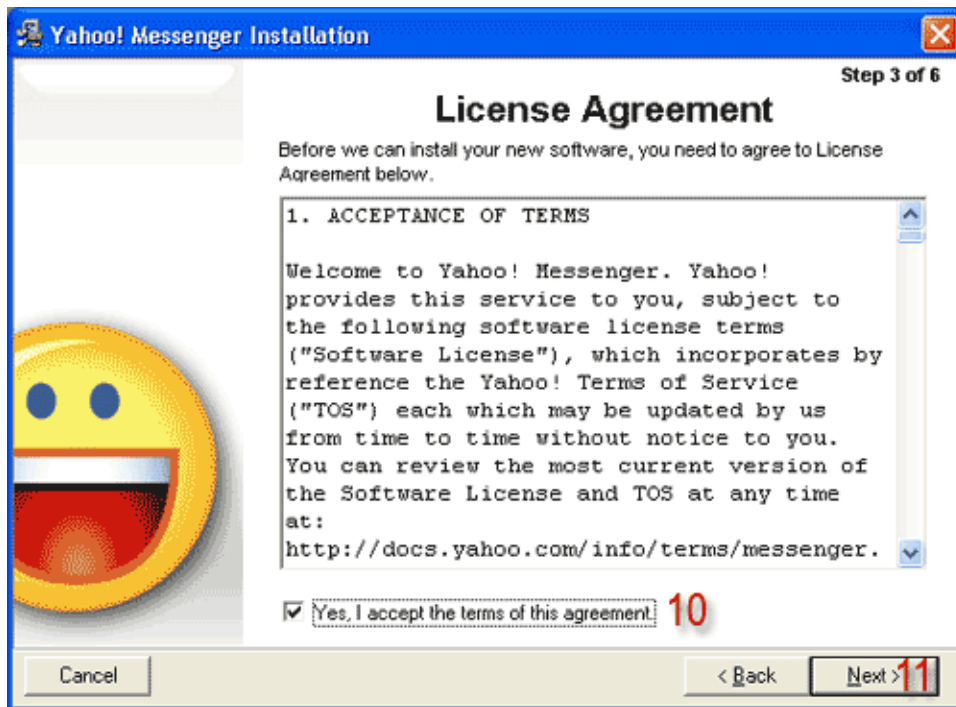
Yahoo! Messenger Installation

Step 3 of 6

License Agreement

Before we can install your new software, you need to agree to License Agreement below.

1. ACCEPTANCE OF TERMS

Welcome to Yahoo! Messenger. Yahoo! provides this service to you, subject to the following software license terms ("Software License"), which incorporates by reference the Yahoo! Terms of Service ("TOS") each which may be updated by us from time to time without notice to you. You can review the most current version of the Software License and TOS at any time at: http://docs.yahoo.com/info/terms/messenger.

Yes, I accept the terms of this agreement. 10

Cancel

< Back

Next > 11